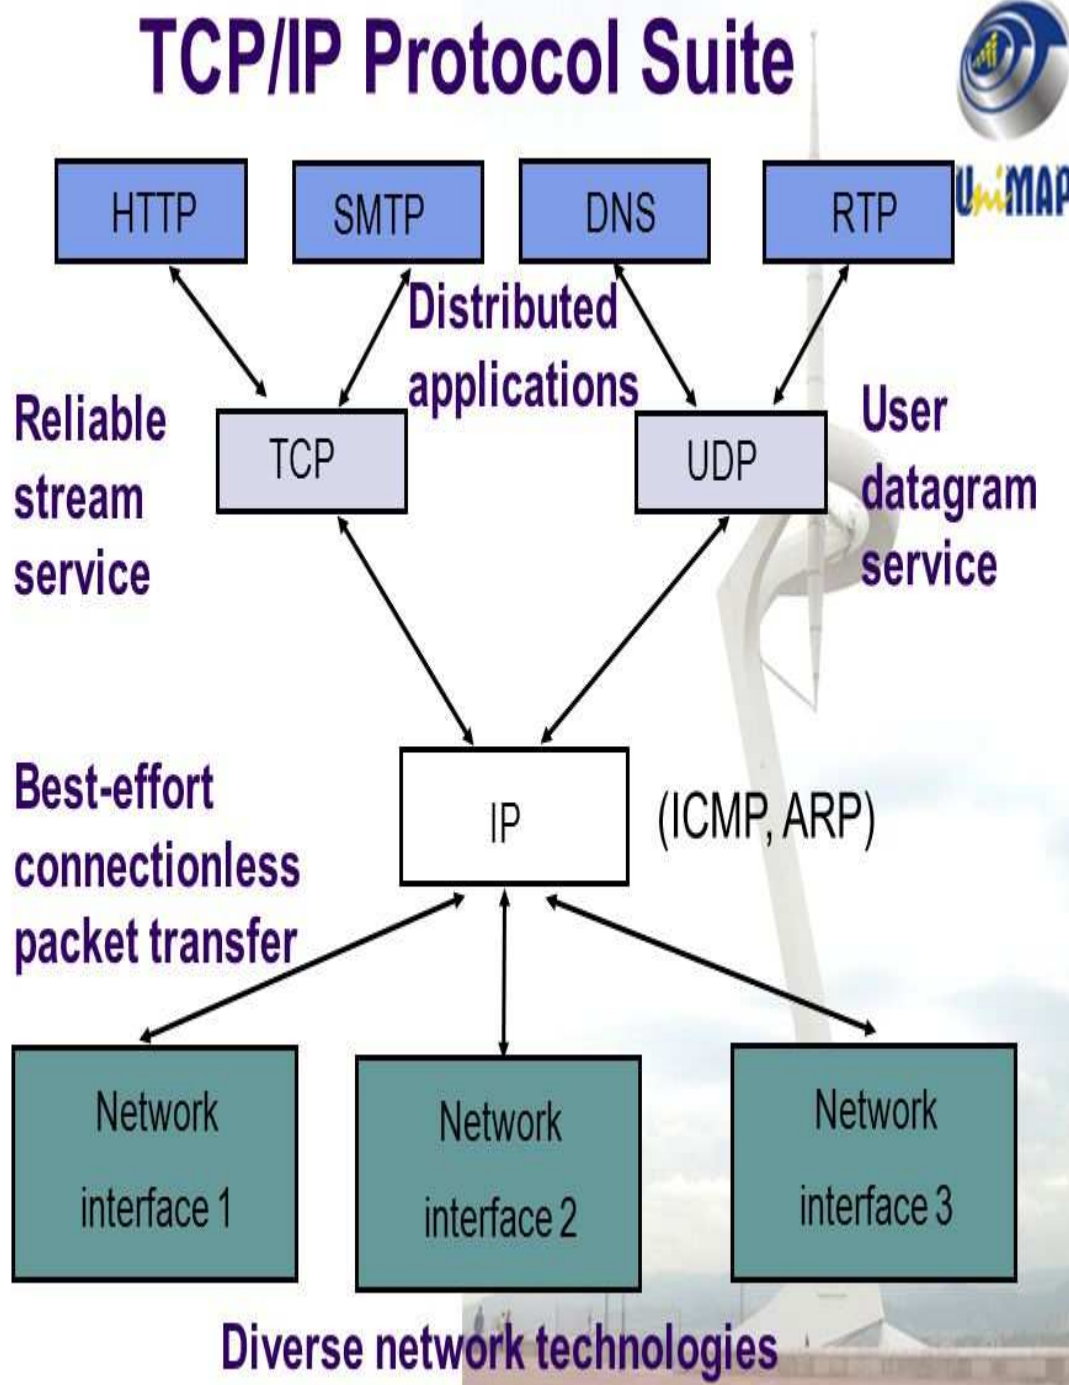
TCP/IP Protocol Suite

UniMAP

HTTP

SMTP

DNS

RTP

Distributed applications

Reliable stream service

TCP

UDP

User datagram service

Best-effort connectionless packet transfer

IP

(ICMP, ARP)

Network interface 1

Network interface 2

Network interface 3

Diverse network technologies